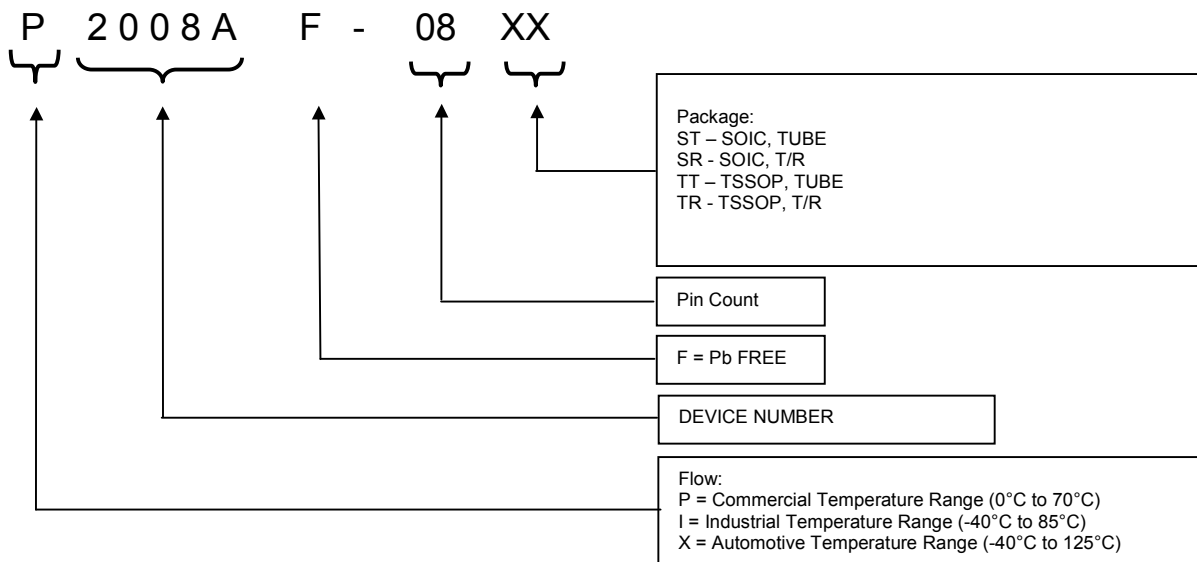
P 2008A F - 08 XX

Package:
ST – SOIC, TUBE
SR - SOIC, T/R
TT – TSSOP, TUBE
TR - TSSOP, T/R

Pin Count

F = Pb FREE

DEVICE NUMBER

Flow:
P = Commercial Temperature Range (0°C to 70°C)
I = Industrial Temperature Range (-40°C to 85°C)
X = Automotive Temperature Range (-40°C to 125°C)